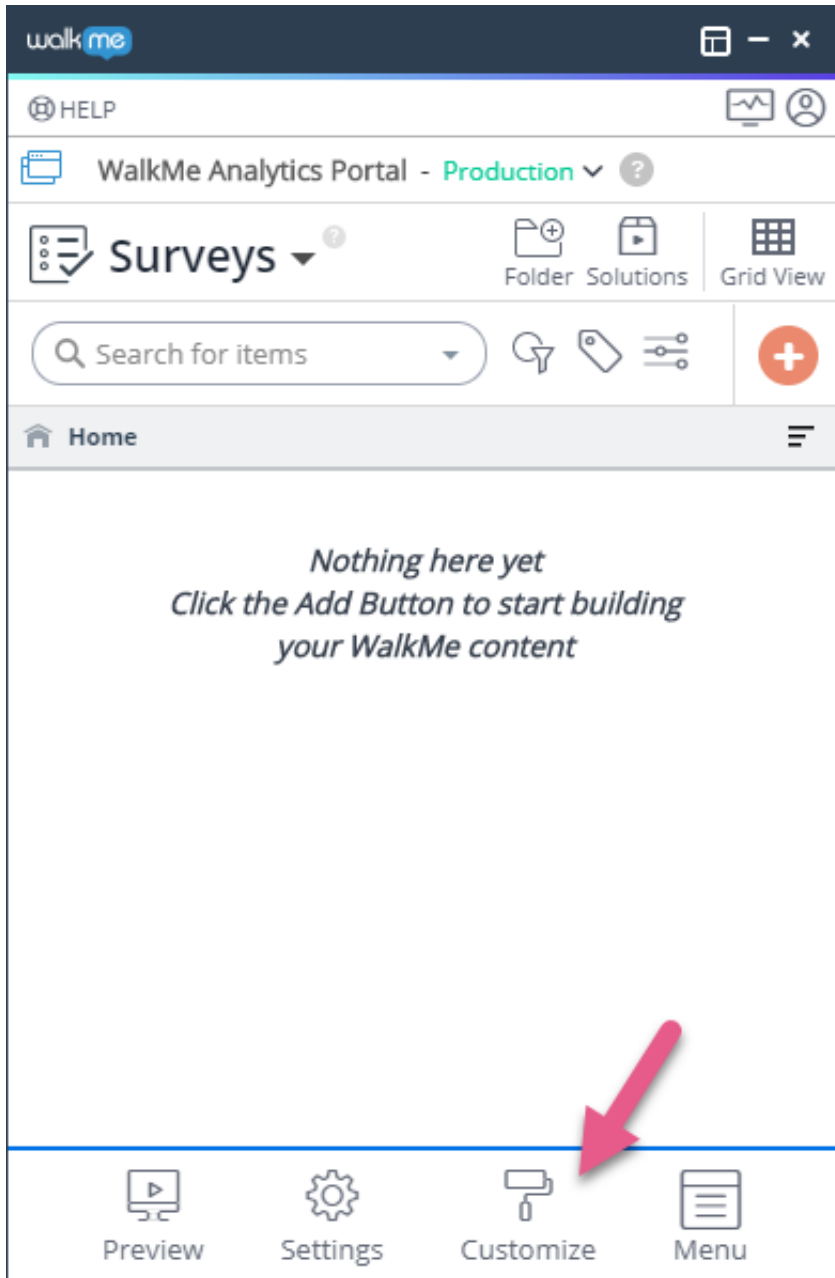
walkme

HELP

WalkMe Analytics Portal - Production

Surveys

Folder Solutions Grid View

Search for items

Home

Nothing here yet
Click the Add Button to start building your WalkMe content

Preview Settings Customize Menu